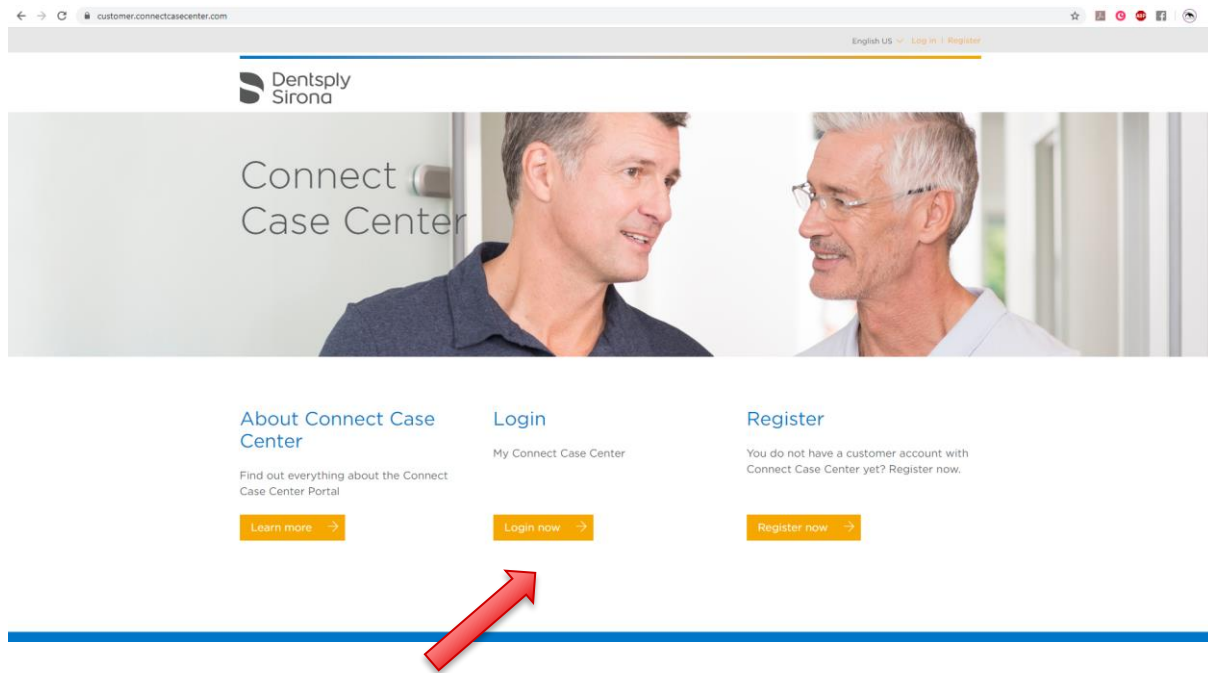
customer.connectcasecenter.com

English US Log in | Register

Dentsply Sirona

Connect Case Center

About Connect Case Center

Find out everything about the Connect Case Center Portal

Learn more →

Login

My Connect Case Center

Login now →

Register

You do not have a customer account with Connect Case Center yet? Register now.

Register now →